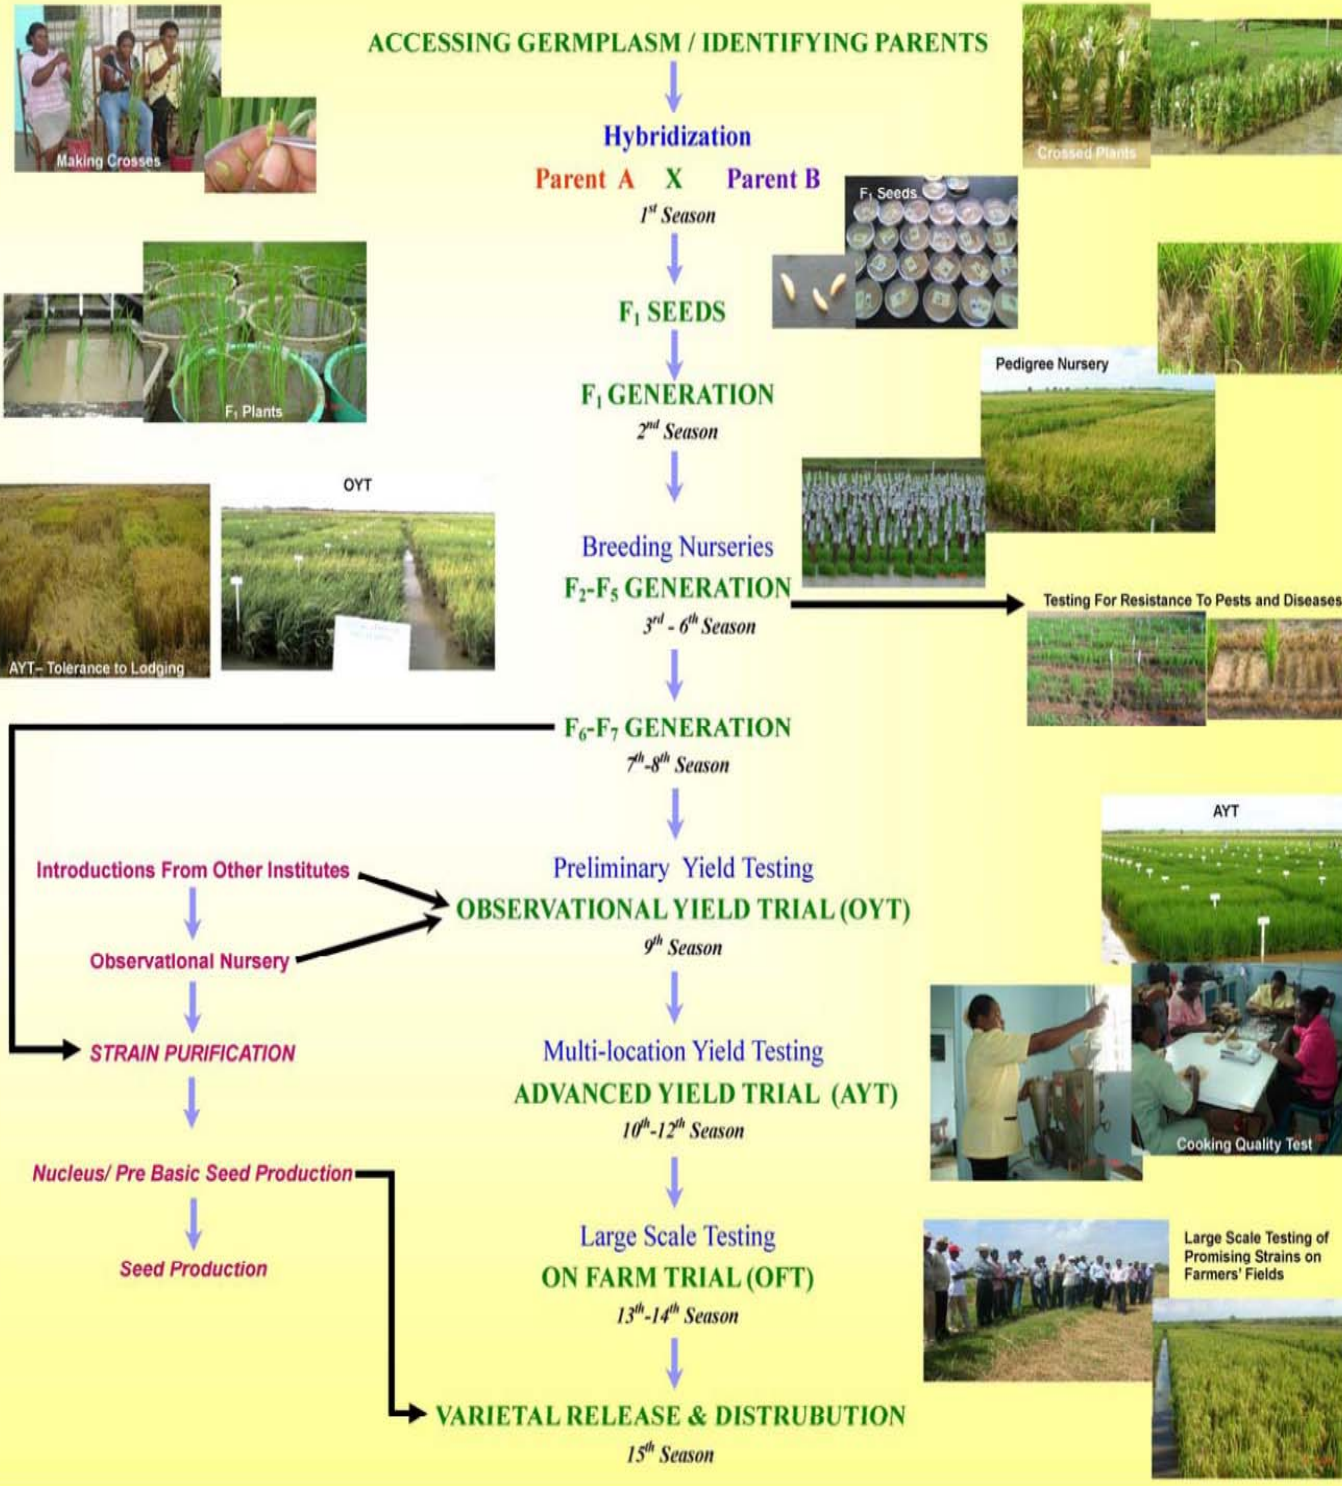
ACCESSING GERMPLASM / IDENTIFYING PARENTS

Making Crosses

Crossed Plants

Hybridization

Parent A X Parent B

$1^{st}$ Season

F$_1$ Seeds

F$_1$ SEEDS

F$_1$ Plants

F$_1$ GENERATION

$2^{nd}$ Season

Pedigree Nursery

OYT

AYT– Tolerance to Lodging

Breeding Nurseries

F$_2$-F$_5$ GENERATION

$3^{rd}$ - $6^{th}$ Season

Testing For Resistance To Pests and Diseases

F$_6$-F$_7$ GENERATION

$7^{th}$-$8^{th}$ Season

AYT

Introductions From Other Institutes

Observational Nursery

Preliminary Yield Testing

OBSERVATIONAL YIELD TRIAL (OYT)

$9^{th}$ Season

STRAIN PURIFICATION

Multi-location Yield Testing

ADVANCED YIELD TRIAL (AYT)

$10^{th}$-$12^{th}$ Season

Cooking Quality Test

Nucleus/ Pre Basic Seed Production

Seed Production

Large Scale Testing

ON FARM TRIAL (OFT)

$13^{th}$-$14^{th}$ Season

Large Scale Testing of Promising Strains on Farmers' Fields

VARIETAL RELEASE & DISTRUBUTION

$15^{th}$ Season